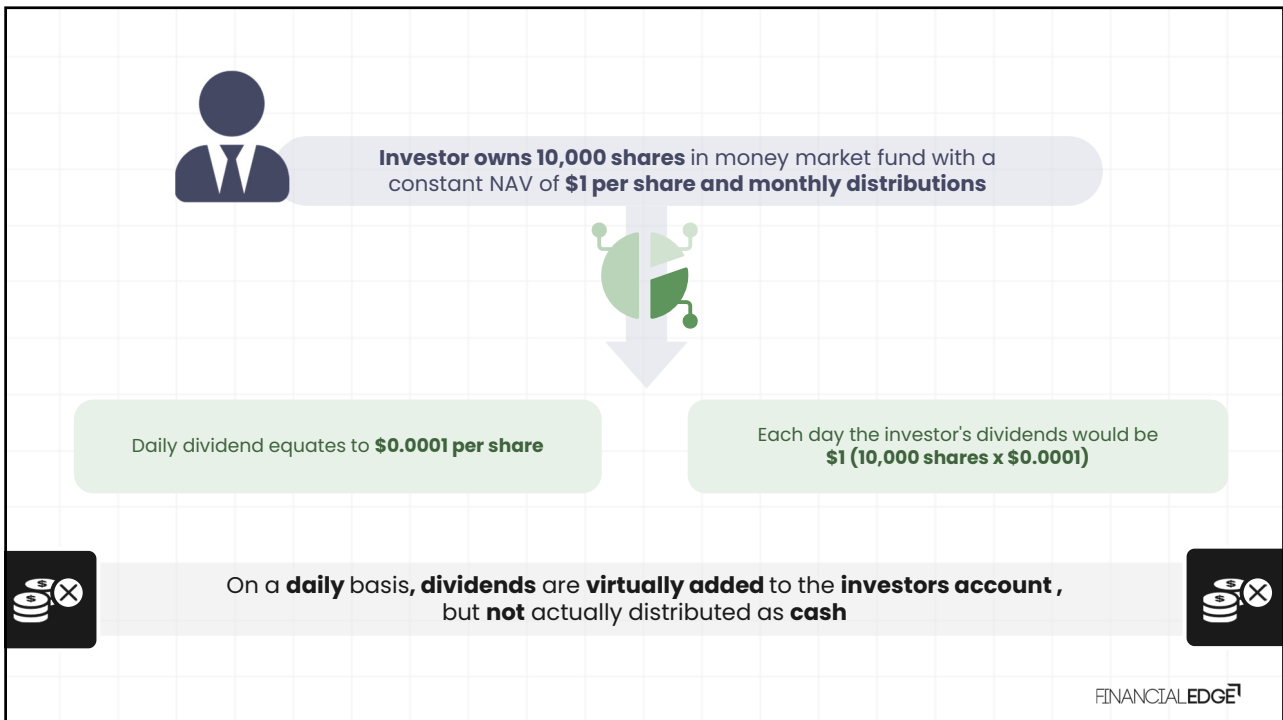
**Investor owns 10,000 shares** in money market fund with a constant NAV of **$1 per share and monthly distributions**

Daily dividend equates to **$0.0001 per share**

Each day the investor's dividends would be **$1 (10,000 shares x $0.0001)**

On a **daily** basis**, dividends** are **virtually added** to the **investors account ,** but **not** actually distributed as **cash**

FINANCIALEDGE